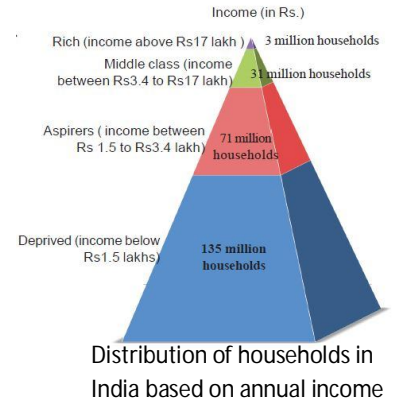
Income (in Rs.)

Rich (income above Rs17 lakh )

3 million households

Middle class (income between Rs3.4 to Rs17 lakh)

31 million households

Aspirers ( income between Rs 1.5 to Rs3.4 lakh)

71 million households

Deprived (income below Rs1.5 lakhs)

135 million households

Distribution of households in India based on annual income